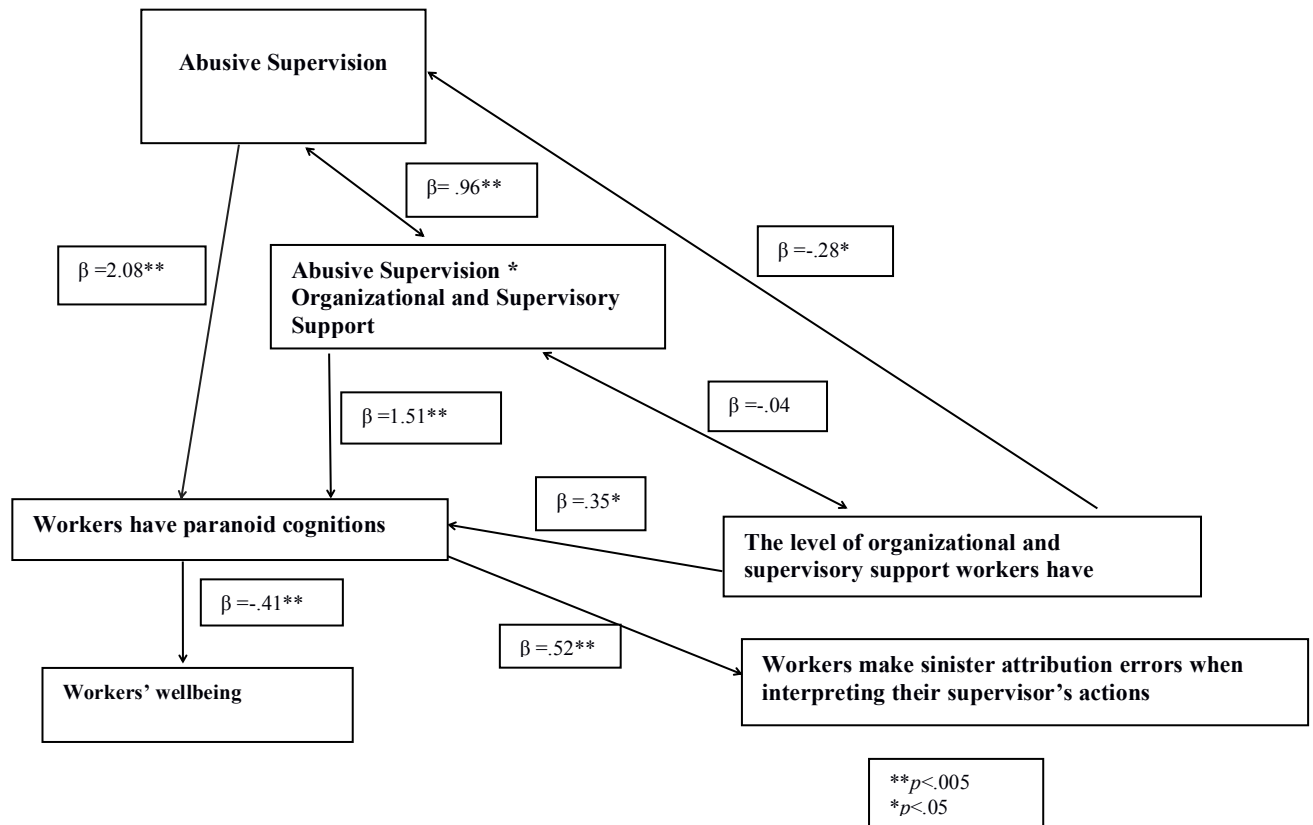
Abusive Supervision

β= .96**

β =-.28*

β =2.08**

Abusive Supervision * Organizational and Supervisory Support

β =1.51**

β =-.04

β =.35*

Workers have paranoid cognitions

The level of organizational and supervisory support workers have

β =-.41**

β =.52**

Workers make sinister attribution errors when interpreting their supervisor's actions

Workers' wellbeing

**$p$<.005
*$p$<.05